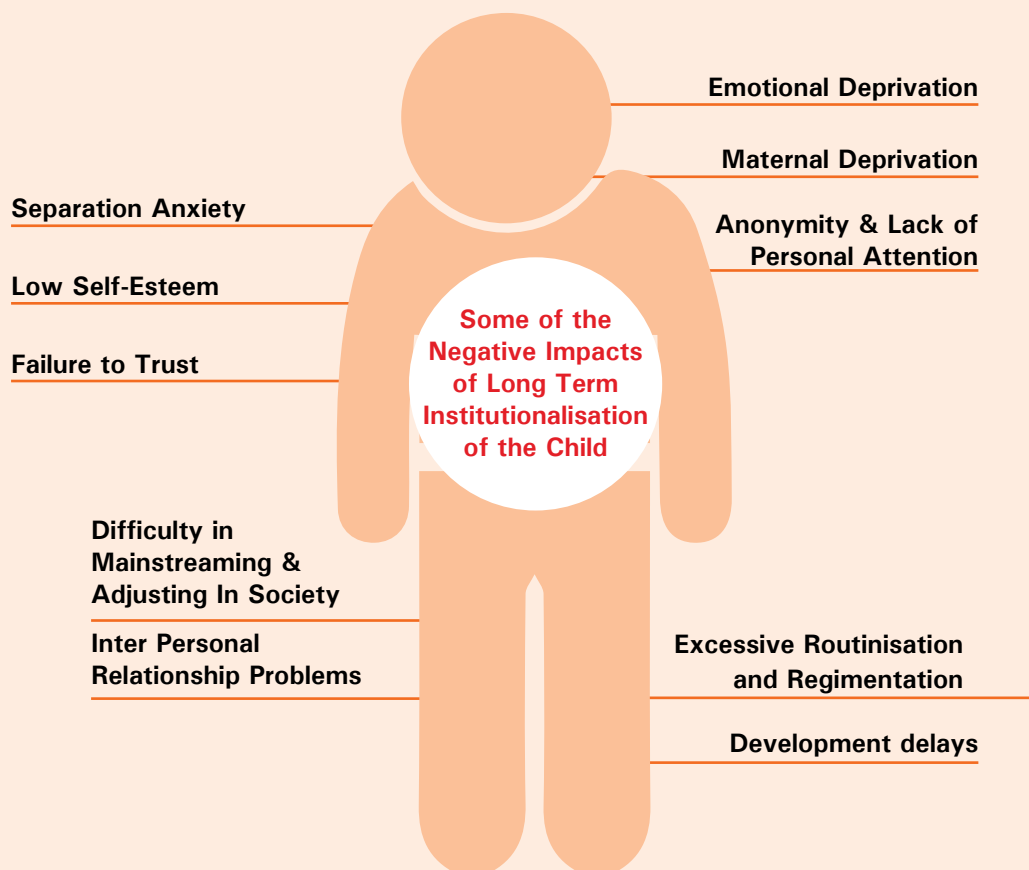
Some of the Negative Impacts of Long Term Institutionalisation of the Child

Emotional Deprivation

Maternal Deprivation

Separation Anxiety

Anonymity & Lack of Personal Attention

Low Self-Esteem

Failure to Trust

Difficulty in Mainstreaming & Adjusting In Society

Inter Personal Relationship Problems

Excessive Routinisation and Regimentation

Development delays